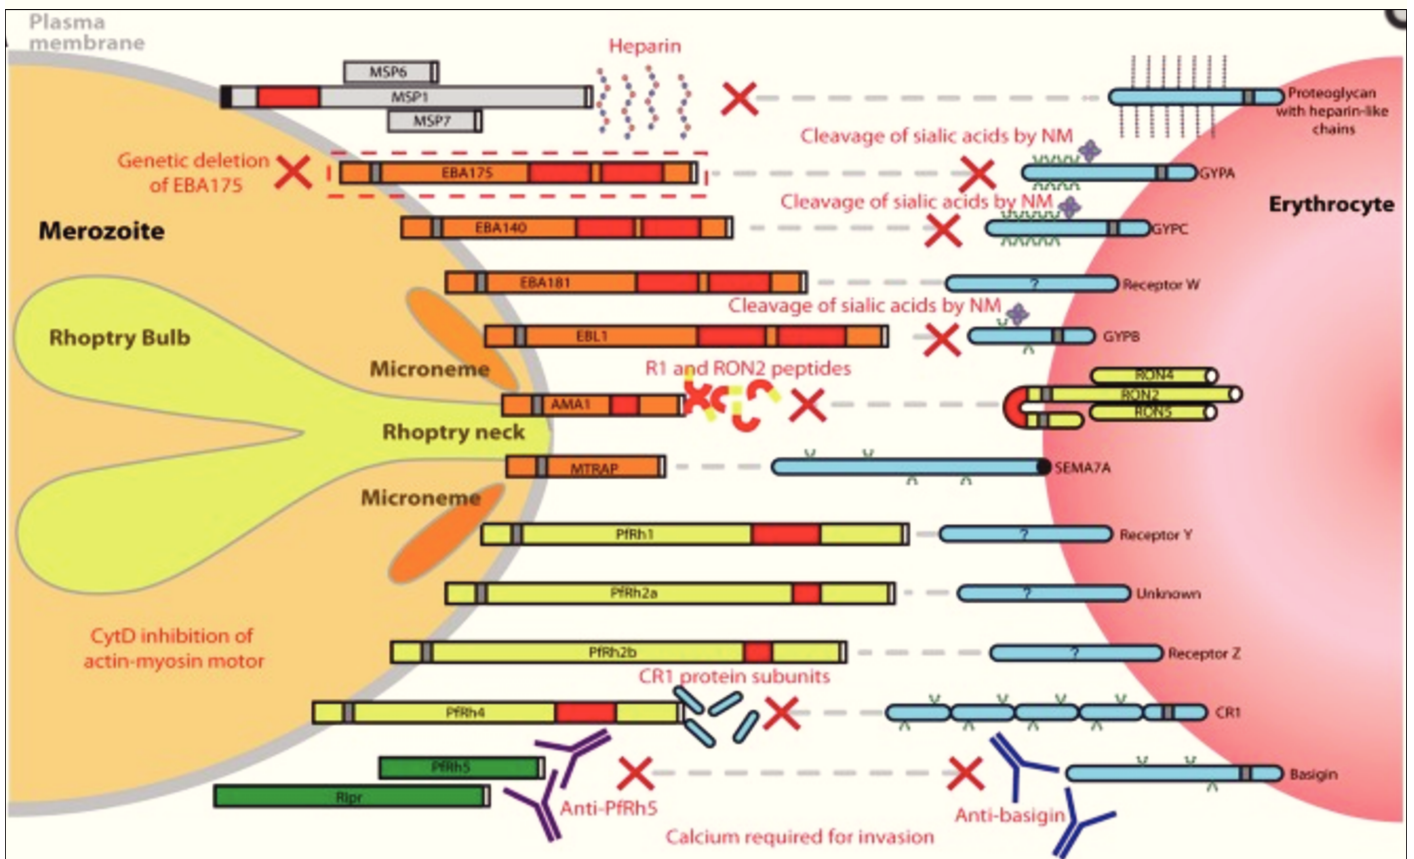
Plasma membrane

Heparin

MSP6

MSP1

MSP7

Proteoglycan with heparin-like chains

Cleavage of sialic acids by NM

Genetic deletion of EBA175

EBA175

GYPA

Cleavage of sialic acids by NM

Erythrocyte

Merozoite

EBA140

GYPC

EBA181

Receptor W

Rhoptry Bulb

Cleavage of sialic acids by NM

EBL1

GYPB

Microneme

R1 and RON2 peptides

RON4

RON2

RON5

AMA1

Rhoptry neck

MTRAP

SEMA7A

Microneme

PfRh1

?

Receptor Y

PfRh2a

?

Unknown

CytD inhibition of actin-myosin motor

PfRh2b

?

Receptor Z

CR1 protein subunits

PfRh4

CR1

PfRh5

Basigin

Rlpr

Anti-PfRh5

Anti-basigin

Calcium required for invasion